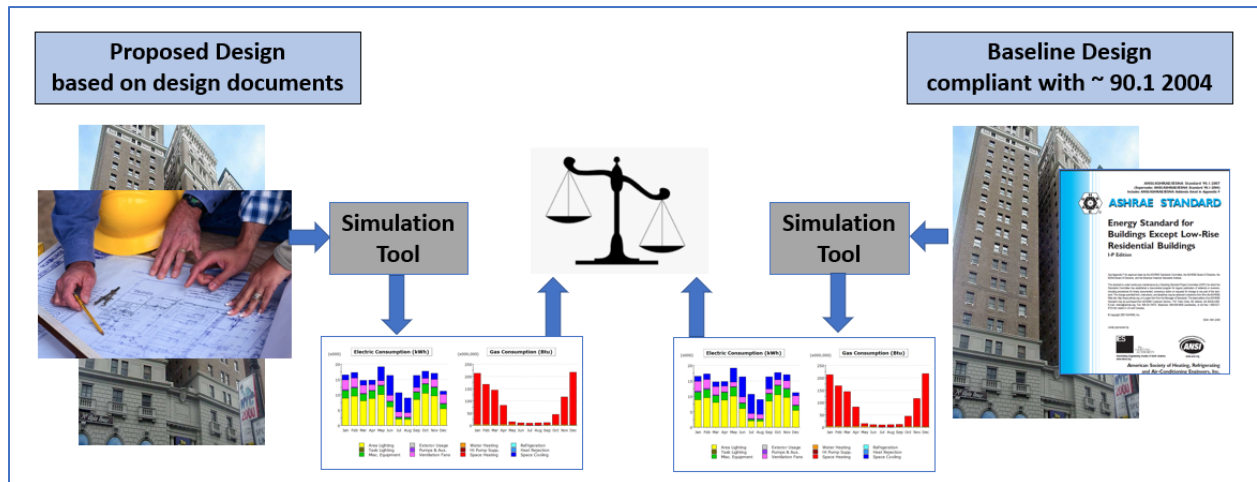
Proposed Design
based on design documents

Baseline Design
compliant with ~ 90.1 2004

Simulation Tool

Simulation Tool

Electric Consumption (kWh)

Gas Consumption (Btu)

Jan Feb Mar Apr May Jun Jul Aug Sep Oct Nov Dec

Area Lighting
Task Lighting
Misc. Equipment
Exterior Usage
Pumps & Aux.
Ventilation Fans
Water Heating
Ht Pump Supp.
Space Heating
Refrigeration
Heat Rejection
Space Cooling

Electric Consumption (kWh)

Gas Consumption (Btu)

Jan Feb Mar Apr May Jun Jul Aug Sep Oct Nov Dec

Area Lighting
Task Lighting
Misc. Equipment
Exterior Usage
Pumps & Aux.
Ventilation Fans
Water Heating
Ht Pump Supp.
Space Heating
Refrigeration
Heat Rejection
Space Cooling

ASHRAE STANDARD

Energy Standard for Buildings Except Low-Rise Residential Buildings
I-P Edition

American Society of Heating, Refrigerating and Air-Conditioning Engineers, Inc.